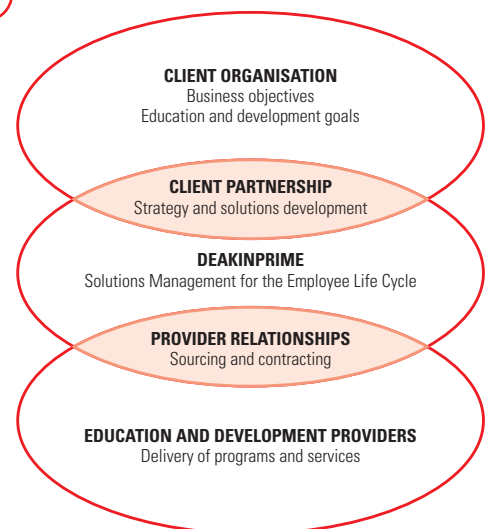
CLIENT ORGANISATION
Business objectives
Education and development goals

CLIENT PARTNERSHIP
Strategy and solutions development

DEAKINPRIME
Solutions Management for the Employee Life Cycle

PROVIDER RELATIONSHIPS
Sourcing and contracting

EDUCATION AND DEVELOPMENT PROVIDERS
Delivery of programs and services